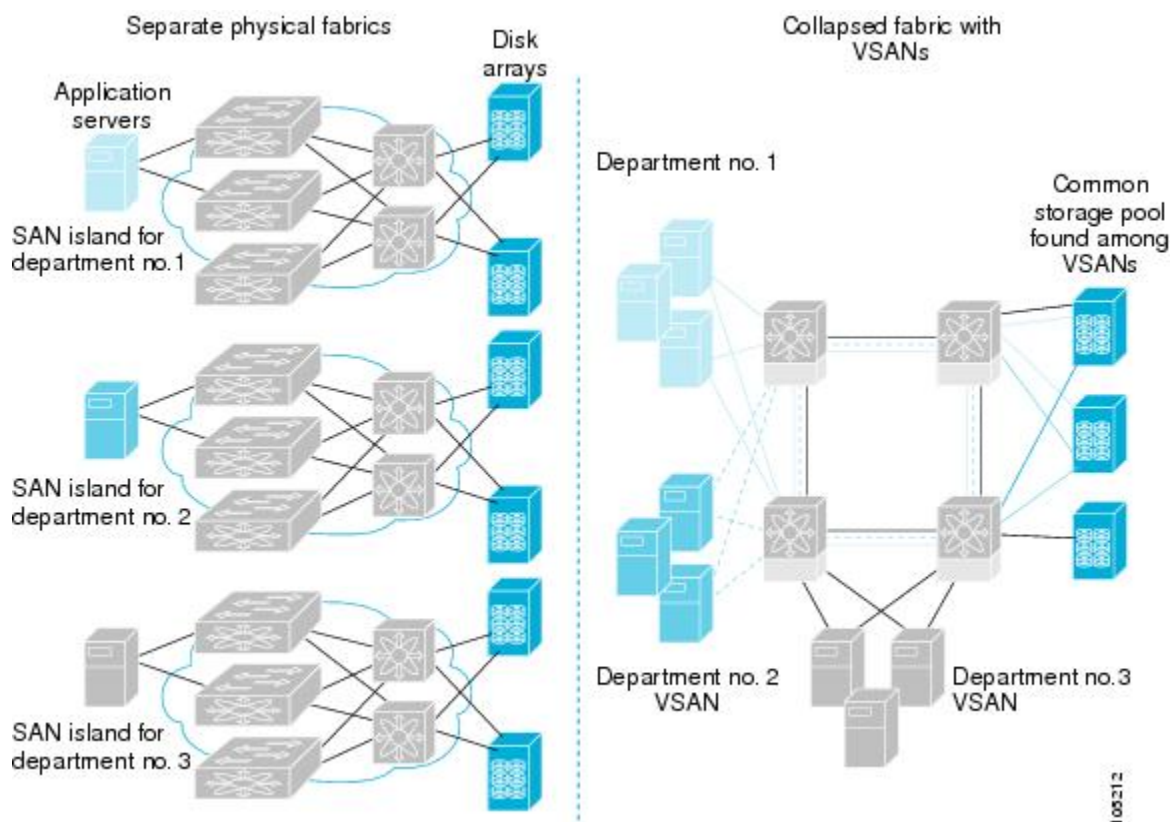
Separate physical fabrics

Disk arrays

Application servers

SAN island for department no.1

SAN island for department no. 2

SAN island for department no. 3

Collapsed fabric with VSANs

Department no. 1

Common storage pool found among VSANs

Department no. 2 VSAN

Department no.3 VSAN

185212